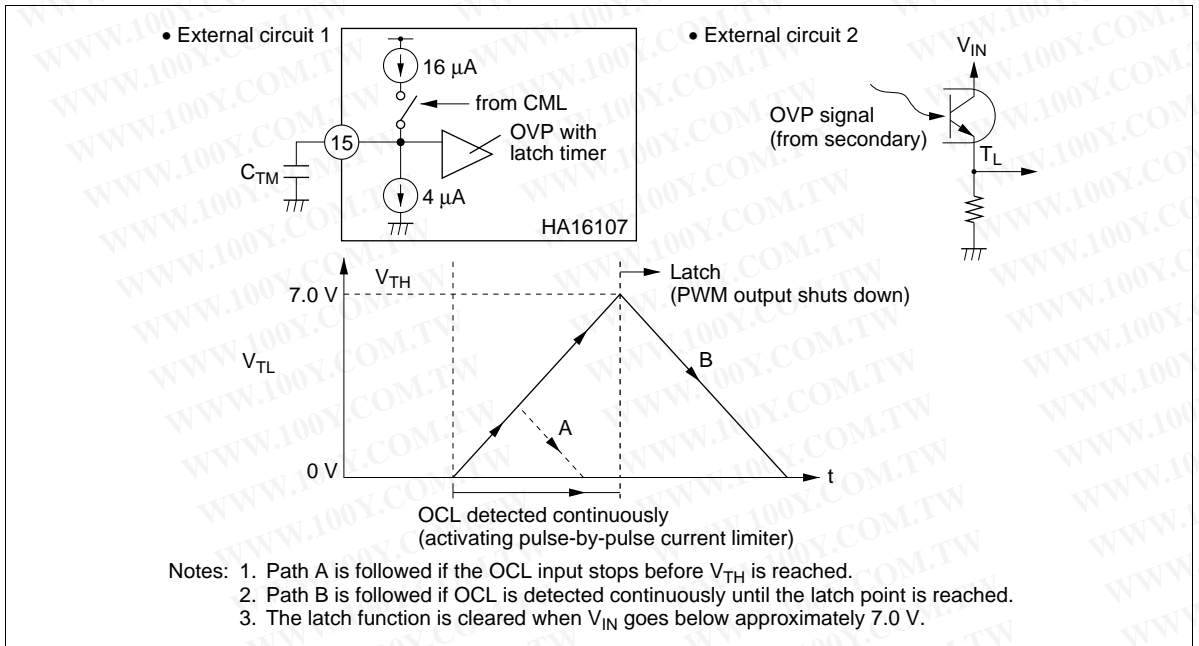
• External circuit 1

16 μA

from CML

OVP with latch timer

15

$C_{TM}$

4 μA

HA16107

• External circuit 2

$V_{IN}$

OVP signal (from secondary)

$T_L$

$V_{TH}$

7.0 V

Latch (PWM output shuts down)

$V_{TL}$

B

A

0 V

t

OCL detected continuously (activating pulse-by-pulse current limiter)

Notes: 1. Path A is followed if the OCL input stops before $V_{TH}$ is reached.
2. Path B is followed if OCL is detected continuously until the latch point is reached.
3. The latch function is cleared when $V_{IN}$ goes below approximately 7.0 V.

WWW.100Y.COM.TW